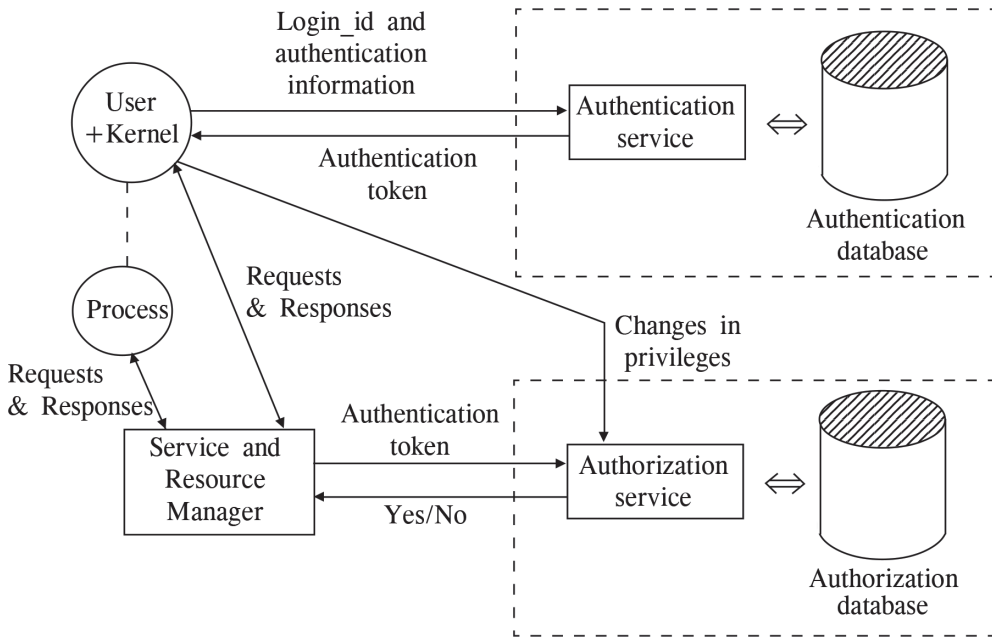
Login_id and authentication information

User +Kernel

Authentication service

Authentication token

Authentication database

Requests & Responses

Process

Changes in privileges

Requests & Responses

Authentication token

Service and Resource Manager

Authorization service

Yes/No

Authorization database